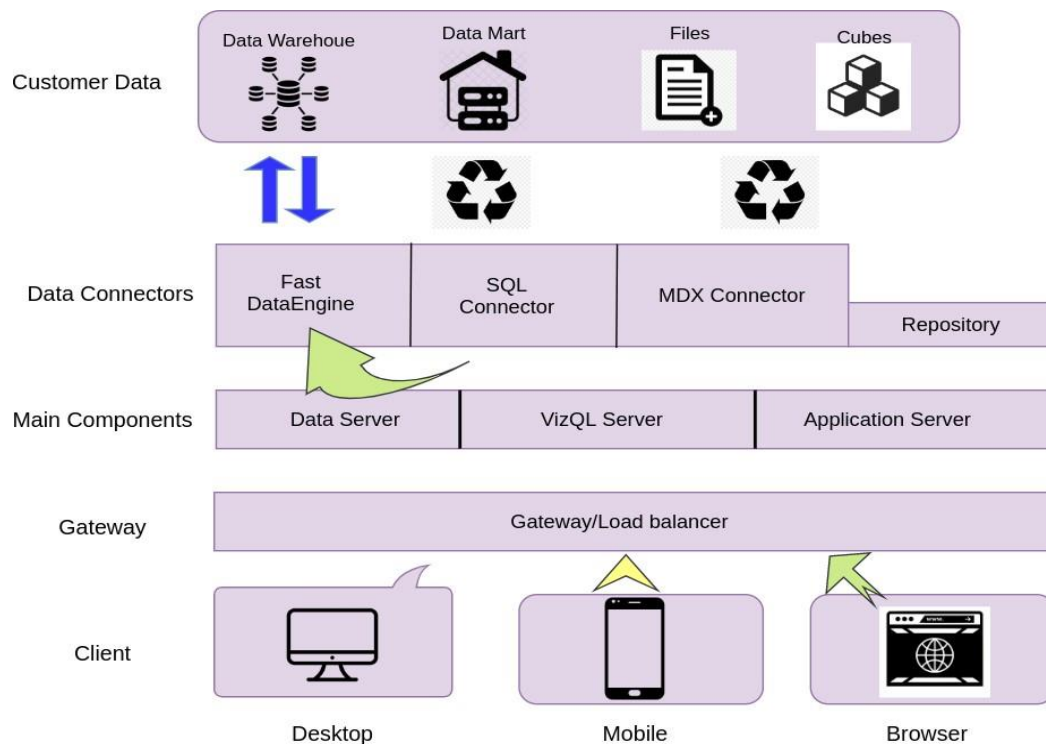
Customer Data

Data Warehoue

Data Mart

Files

Cubes

Data Connectors

Fast DataEngine

SQL Connector

MDX Connector

Repository

Main Components

Data Server

VizQL Server

Application Server

Gateway

Gateway/Load balancer

Client

Desktop

Mobile

Browser